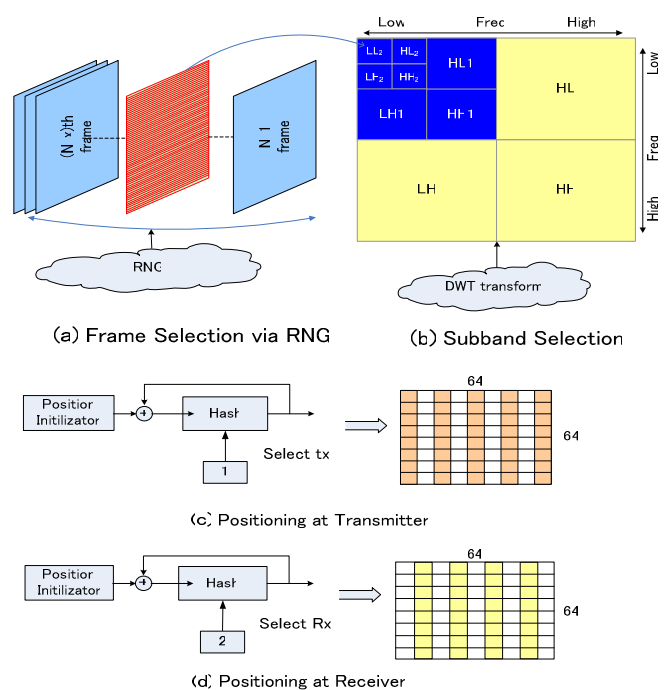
(N x)'th frame

N 1 frame

RNG

Low Freq High

Low

Freq

High

$LL_2$ $HL_2$

$LH_2$ $HH_2$

HL1

LH1 HH1

HL

LH

HH

DWT transform

(a) Frame Selection via RNG

(b) Subband Selection

Position Initializator

+

Hash

1

Select tx

64

64

(c) Positioning at Transmitter

Position Initializator

+

Hash

2

Select Rx

64

64

(d) Positioning at Receiver